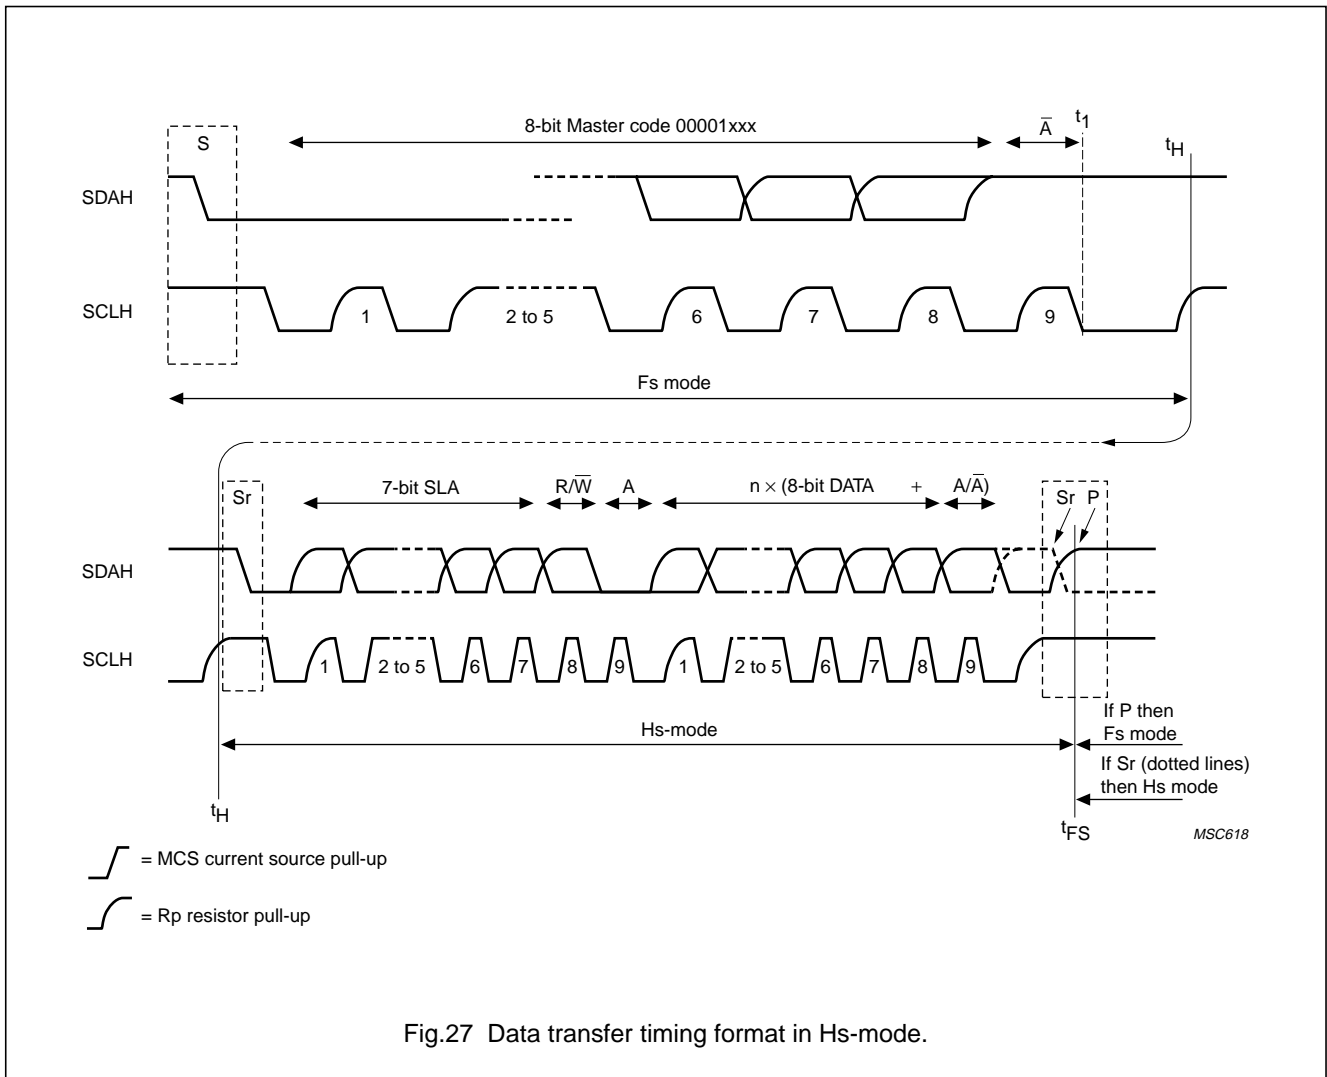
S

8-bit Master code 00001xxx

$\overline{A}$

$t_1$

$t_H$

SDAH

SCLH

1

2 to 5

6

7

8

9

Fs mode

Sr

7-bit SLA

R/$\overline{W}$

A

n × (8-bit DATA

+

A/$\overline{A}$)

Sr

P

SDAH

SCLH

1

2 to 5

6

7

8

9

1

2 to 5

6

7

8

9

Hs-mode

If P then Fs mode

If Sr (dotted lines) then Hs mode

$t_H$

$t_{FS}$

MSC618

= MCS current source pull-up

= Rp resistor pull-up

Fig.27 Data transfer timing format in Hs-mode.